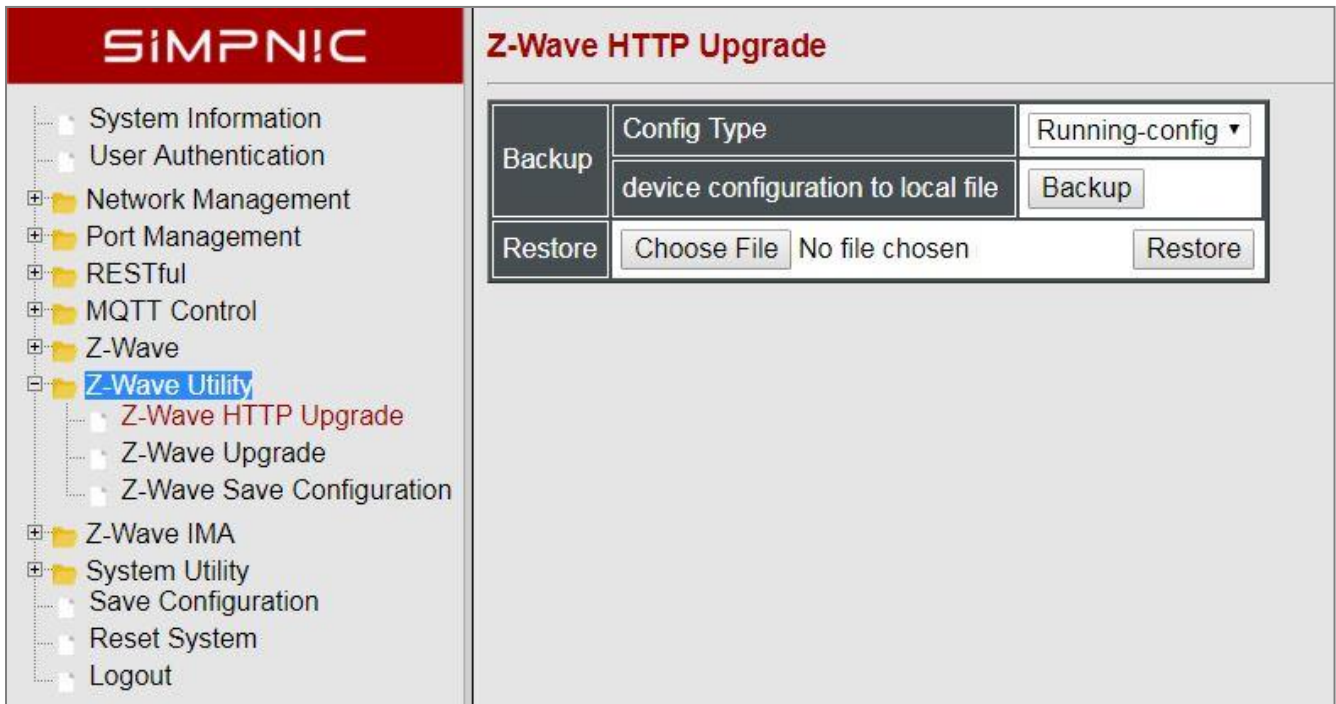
SiMPNiC

System Information
User Authentication
Network Management
Port Management
RESTful
MQTT Control
Z-Wave
Z-Wave Utility
Z-Wave HTTP Upgrade
Z-Wave Upgrade
Z-Wave Save Configuration
Z-Wave IMA
System Utility
Save Configuration
Reset System
Logout

Z-Wave HTTP Upgrade

| Backup | Config Type | Running-config ▾ |
|---|---|---|
| Backup | device configuration to local file | Backup |
| Restore | Choose File No file chosen | Restore |